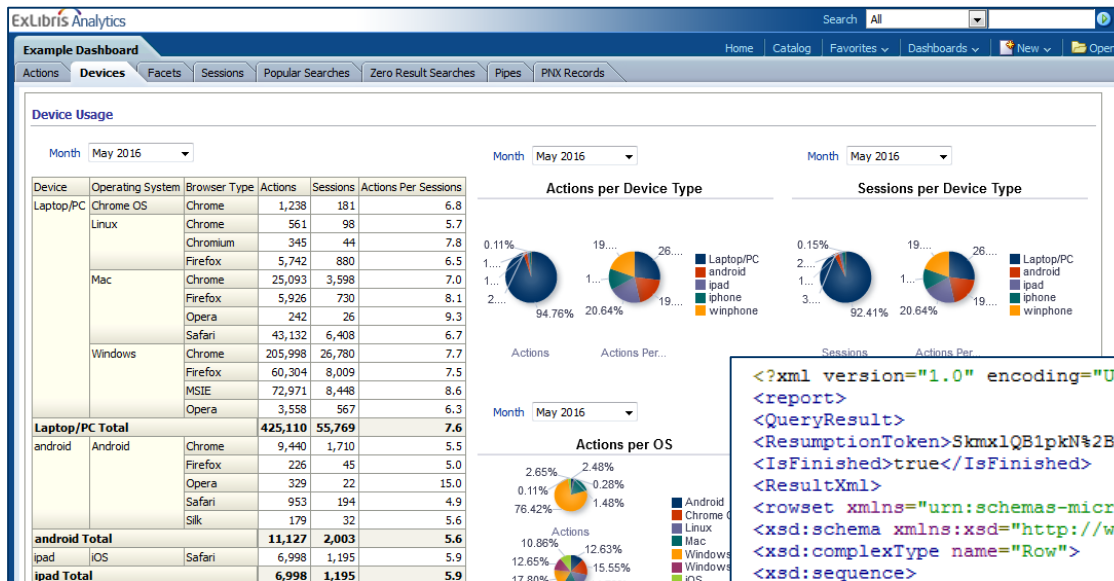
ExLibris Analytics

Search All

Example Dashboard

Home | Catalog | Favorites | Dashboards | New | Open

Actions | Devices | Facets | Sessions | Popular Searches | Zero Result Searches | Pipes | PNX Records

Device Usage

Month May 2016

| Device | Operating System | Browser Type | Actions | Sessions | Actions Per Sessions |
|---|---|---|---|---|---|
| Laptop/PC | Chrome OS | Chrome | 1,238 | 181 | 6.8 |
| | Linux | Chrome | 561 | 98 | 5.7 |
| | | Chromium | 345 | 44 | 7.8 |
| | | Firefox | 5,742 | 880 | 6.5 |
| | Mac | Chrome | 25,093 | 3,598 | 7.0 |
| | | Firefox | 5,926 | 730 | 8.1 |
| | | Opera | 242 | 26 | 9.3 |
| | | Safari | 43,132 | 6,408 | 6.7 |
| | Windows | Chrome | 205,998 | 26,780 | 7.7 |
| | | Firefox | 60,304 | 8,009 | 7.5 |
| | | MSIE | 72,971 | 8,448 | 8.6 |
| | | Opera | 3,558 | 567 | 6.3 |
| Laptop/PC Total | | | 425,110 | 55,769 | 7.6 |
| android | Android | Chrome | 9,440 | 1,710 | 5.5 |
| | | Firefox | 226 | 45 | 5.0 |
| | | Opera | 329 | 22 | 15.0 |
| | | Safari | 953 | 194 | 4.9 |
| | | Silk | 179 | 32 | 5.6 |
| android Total | | | 11,127 | 2,003 | 5.6 |
| ipad | iOS | Safari | 6,998 | 1,195 | 5.9 |
| ipad Total | | | 6,998 | 1,195 | 5.9 |

Month May 2016

Actions per Device Type

0.11% 1... 1... 2... 94.76% 19.... 26.... 1... 20.64% 19....

Laptop/PC android ipad iphone winphone

Actions Actions Per...

Month May 2016

Sessions per Device Type

0.15% 2... 1... 3... 92.41% 19.... 26.... 1... 20.64% 19....

Laptop/PC android ipad iphone winphone

Sessions Actions Per...

Month May 2016

Actions per OS

2.65% 2.48% 0.11% 0.28% 1.48% 76.42%

Actions

10.86% 12.63% 12.65% 15.55% 17.80%

Android Chrome O Linux Mac Windows Windows iOS

<?xml version="1.0" encoding="U
<report>
<QueryResult>
<ResumptionToken>Skmxl QB1pkN%2B
<IsFinished>true</IsFinished>
<ResultXml>
<rowset xmlns="urn:schemas-micr
<xsd:schema xmlns:xsd="http://w
<xsd:complexType name="Row">
<xsd:sequence>